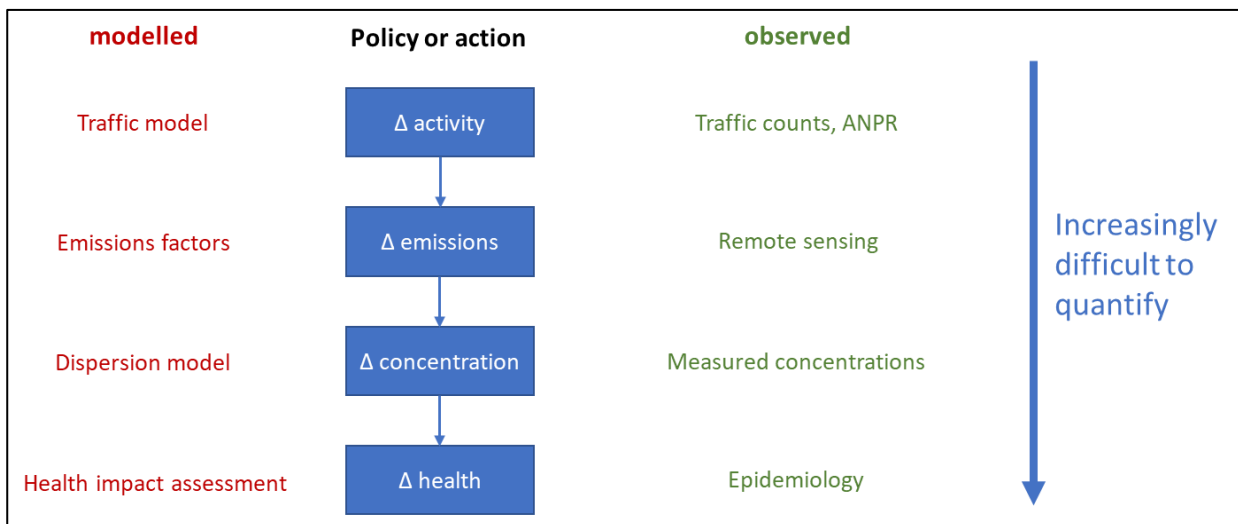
modelled

Policy or action

observed

Traffic model

Δ activity

Traffic counts, ANPR

Emissions factors

Δ emissions

Remote sensing

Dispersion model

Δ concentration

Measured concentrations

Health impact assessment

Δ health

Epidemiology

Increasingly difficult to quantify